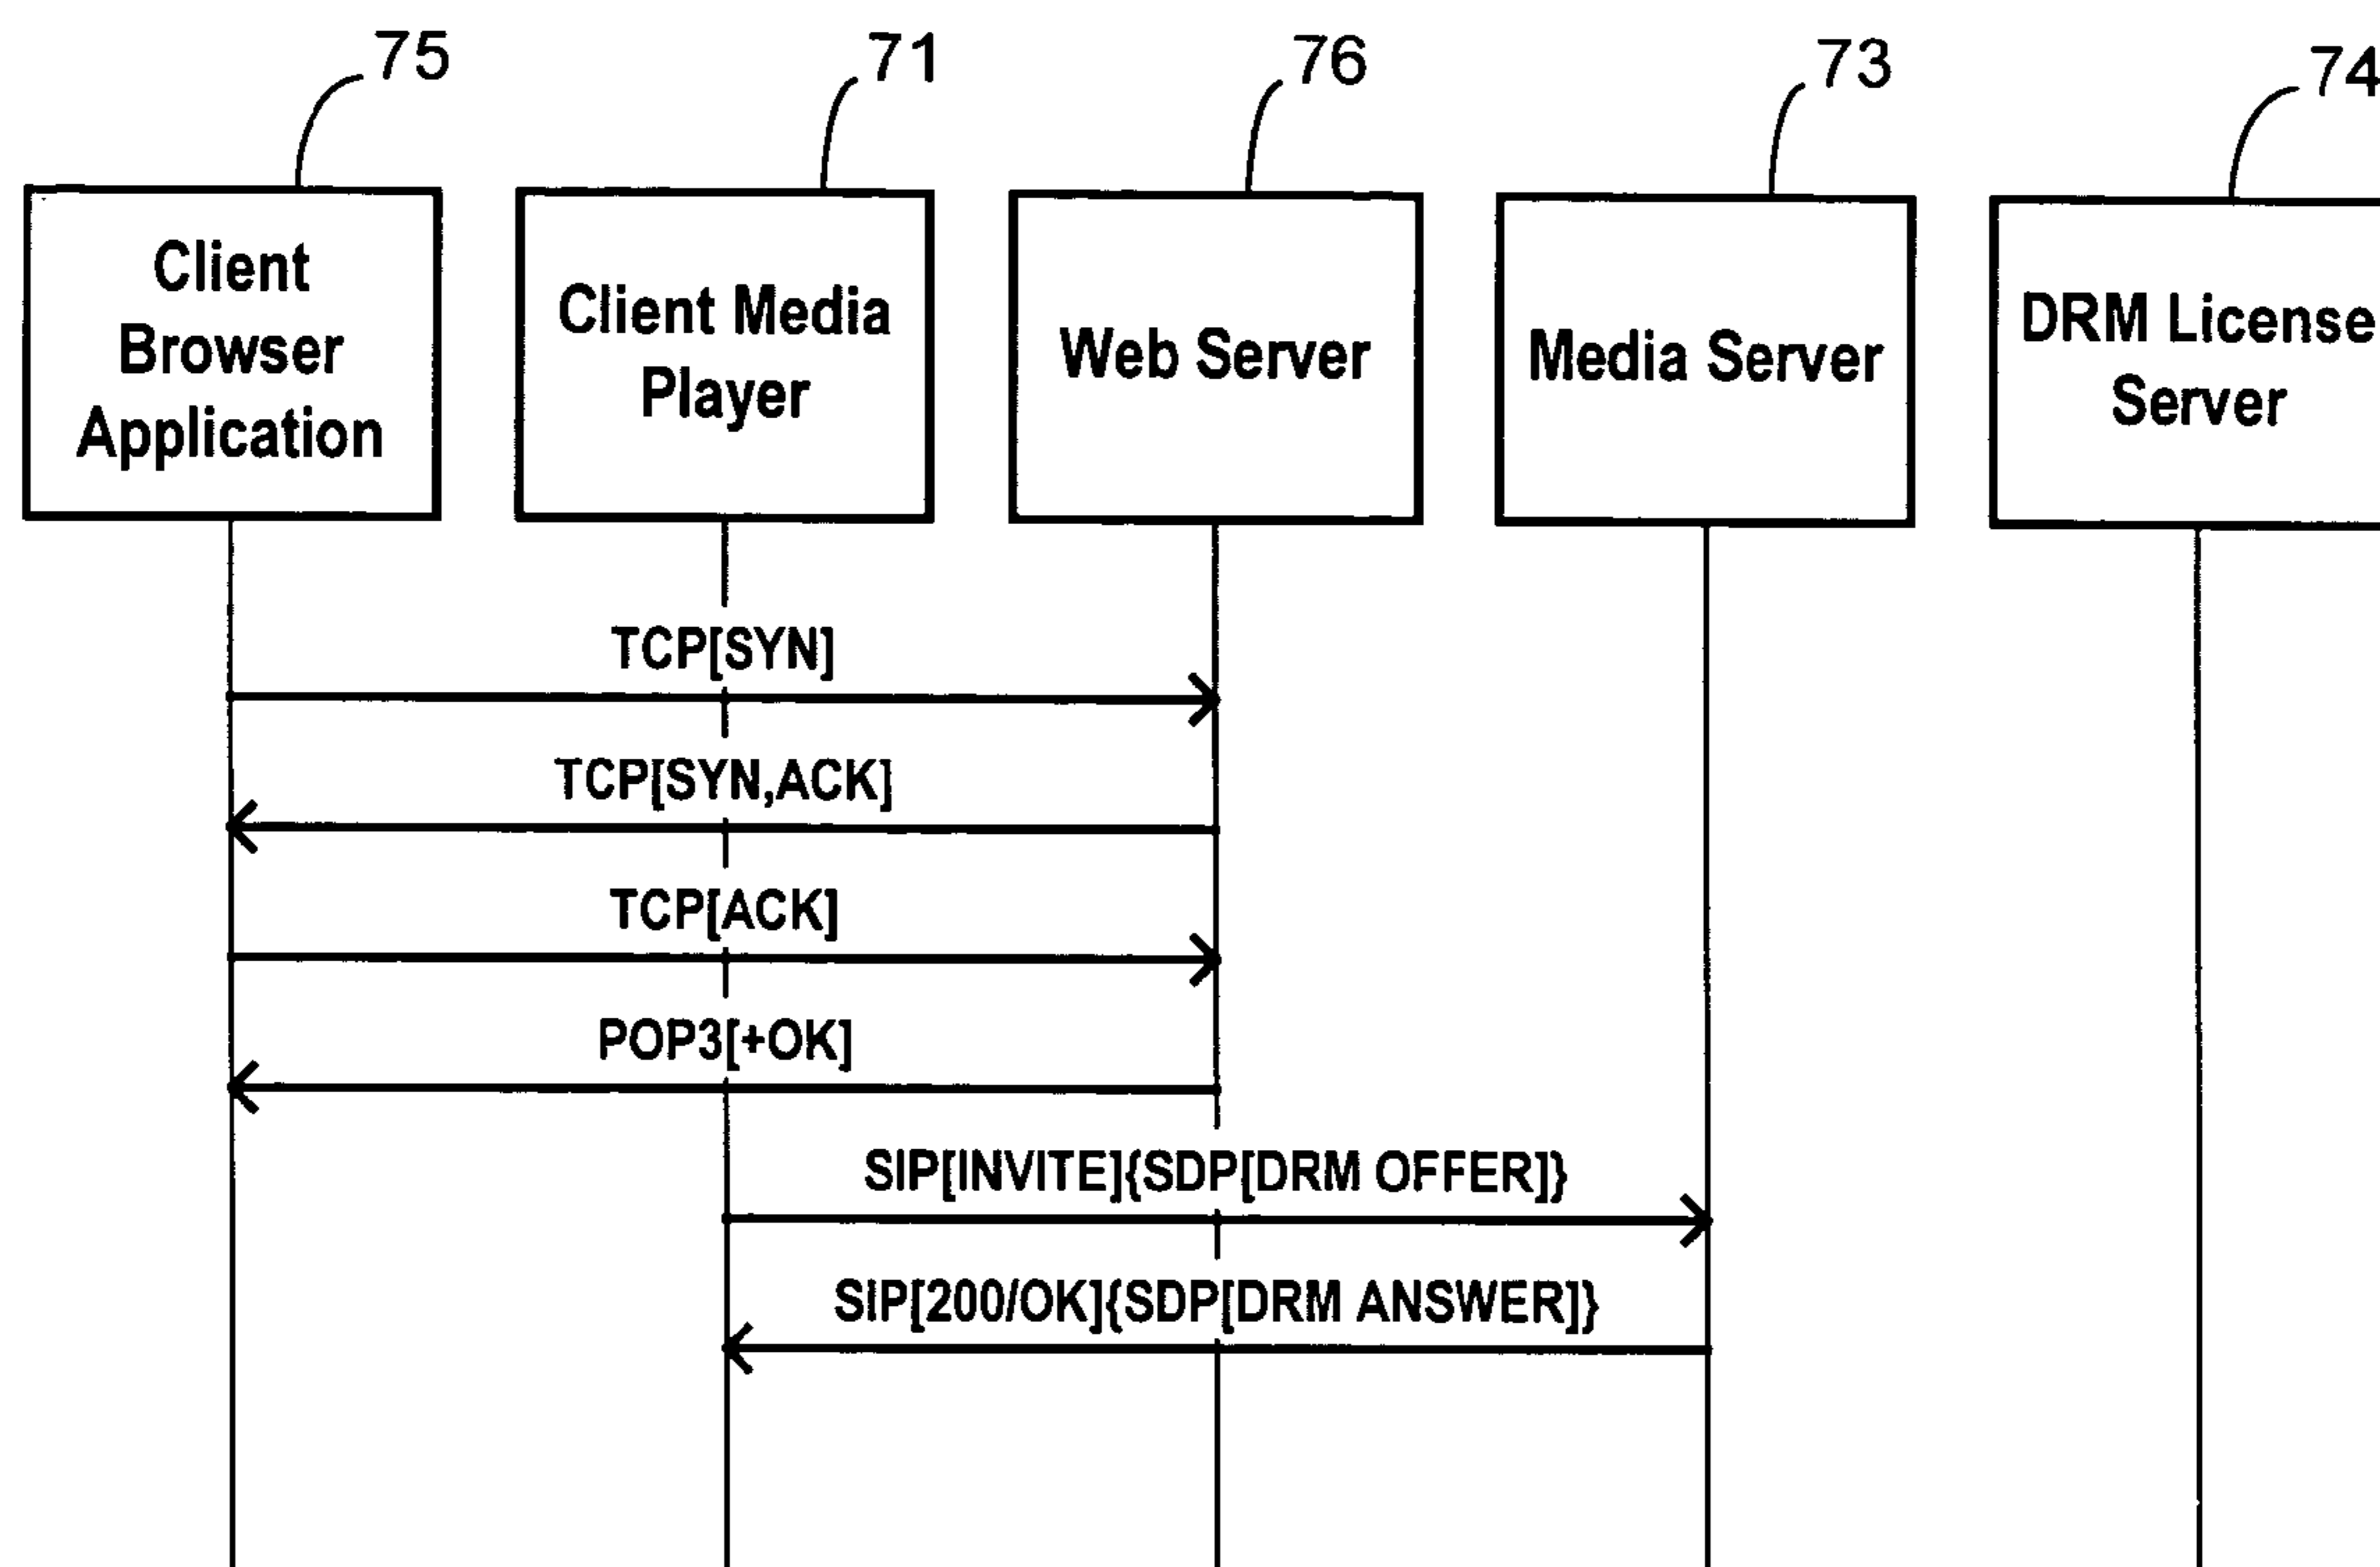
75

71

76

73

74

Client Browser Application

Client Media Player

Web Server

Media Server

DRM License Server

TCP[SYN]

TCP[SYN,ACK]

TCP[ACK]

POP3[+OK]

SIP[INVITE]{SDP[DRM OFFER]}

SIP[200/OK]{SDP[DRM ANSWER]}